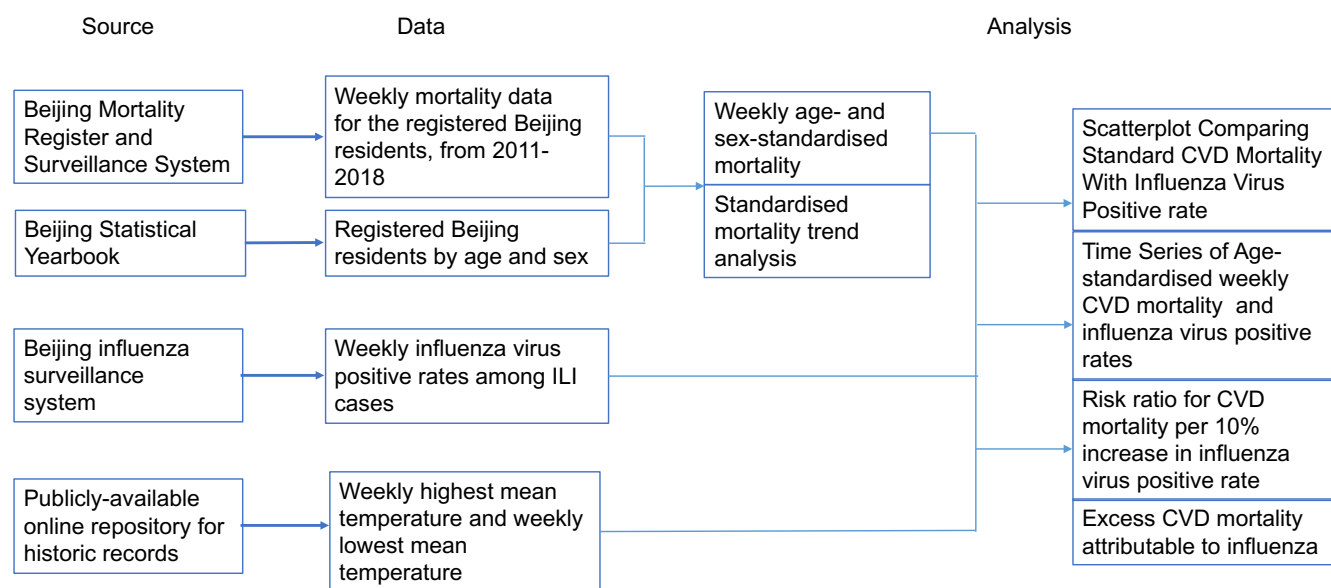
Source

Data

Analysis

Beijing Mortality Register and Surveillance System

Weekly mortality data for the registered Beijing residents, from 2011-2018

Beijing Statistical Yearbook

Registered Beijing residents by age and sex

Weekly age- and sex-standardised mortality

Standardised mortality trend analysis

Beijing influenza surveillance system

Weekly influenza virus positive rates among ILI cases

Publicly-available online repository for historic records

Weekly highest mean temperature and weekly lowest mean temperature

Scatterplot Comparing Standard CVD Mortality With Influenza Virus Positive rate

Time Series of Age-standardised weekly CVD mortality and influenza virus positive rates

Risk ratio for CVD mortality per 10% increase in influenza virus positive rate

Excess CVD mortality attributable to influenza